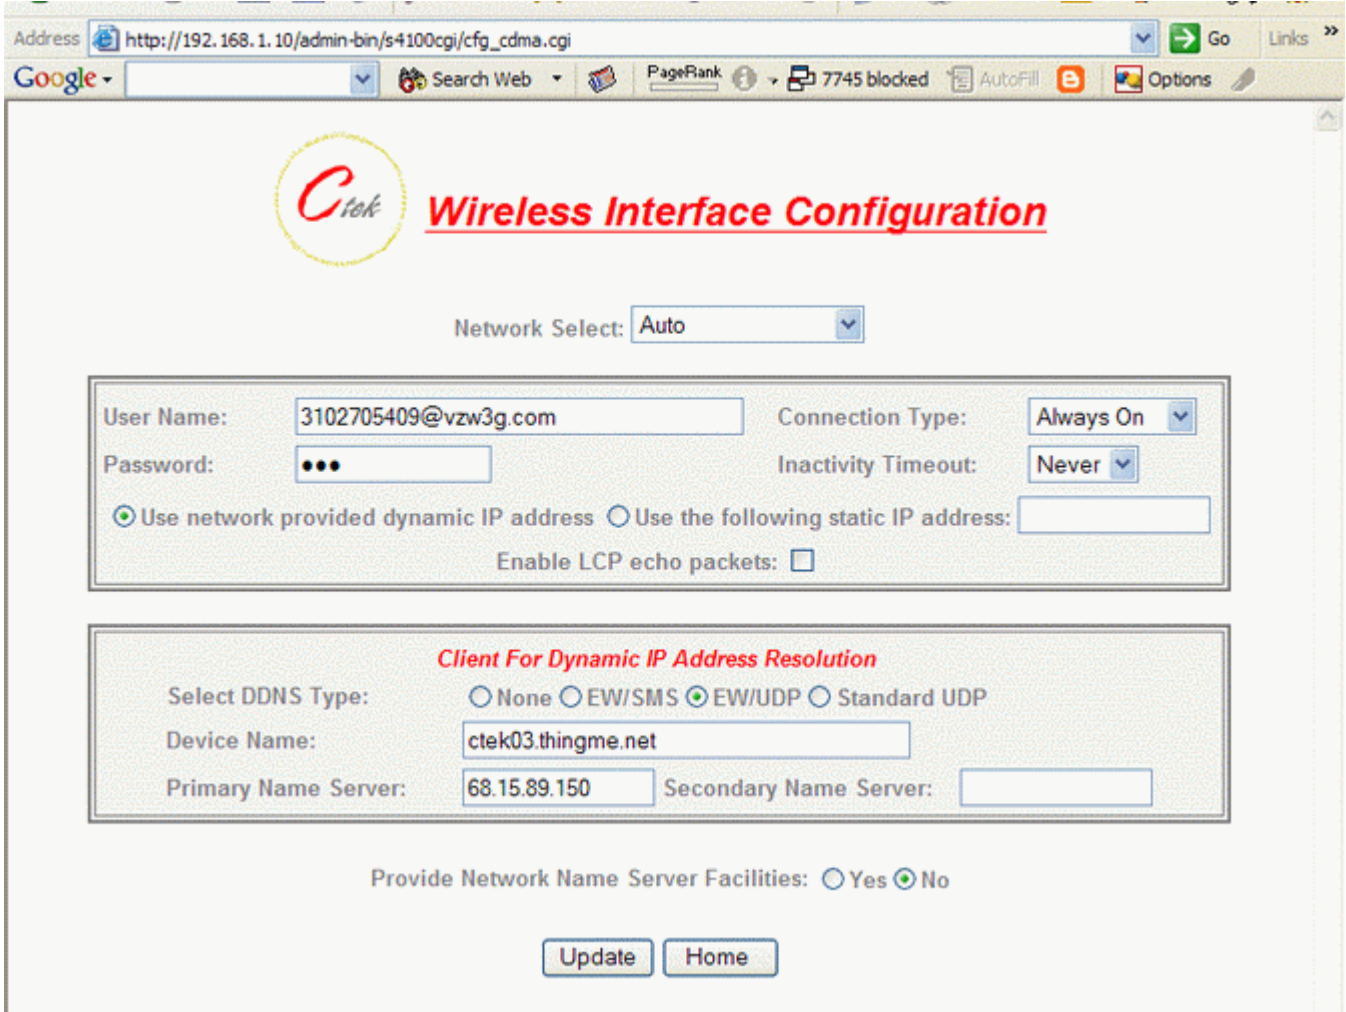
Address http://192.168.1.10/admin-bin/s4100cgi/cfg_cdma.cgi Go Links »

Google Search Web PageRank 7745 blocked AutoFill Options

Ctek

Wireless Interface Configuration

Network Select: Auto

User Name: 3102705409@vzw3g.com Connection Type: Always On

Password: ••• Inactivity Timeout: Never

Use network provided dynamic IP address Use the following static IP address:

Enable LCP echo packets:

Client For Dynamic IP Address Resolution

Select DDNS Type: None EW/SMS EW/UDP Standard UDP

Device Name: ctek03.thingme.net

Primary Name Server: 68.15.89.150 Secondary Name Server:

Provide Network Name Server Facilities: Yes No

Update Home